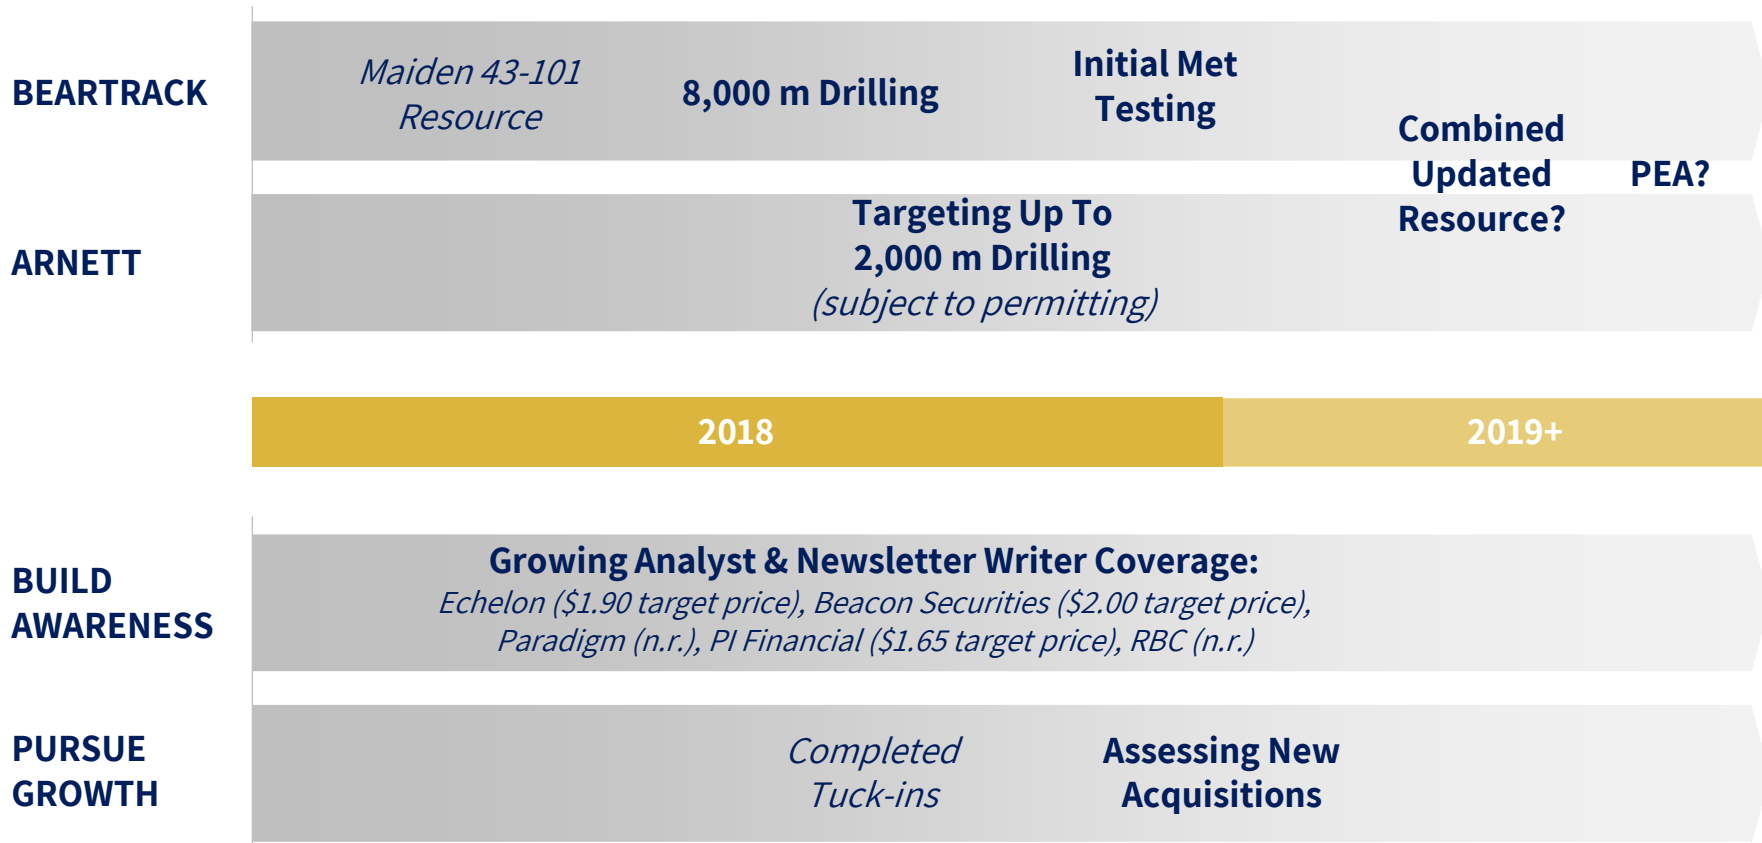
BEARTRACK

Maiden 43-101 Resource

8,000 m Drilling

Initial Met Testing

Combined Updated Resource?

PEA?

ARNETT

Targeting Up To 2,000 m Drilling (subject to permitting)

2018

2019+

BUILD AWARENESS

Growing Analyst & Newsletter Writer Coverage: Echelon ($1.90 target price), Beacon Securities ($2.00 target price), Paradigm (n.r.), PI Financial ($1.65 target price), RBC (n.r.)

PURSUE GROWTH

Completed Tuck-ins

Assessing New Acquisitions